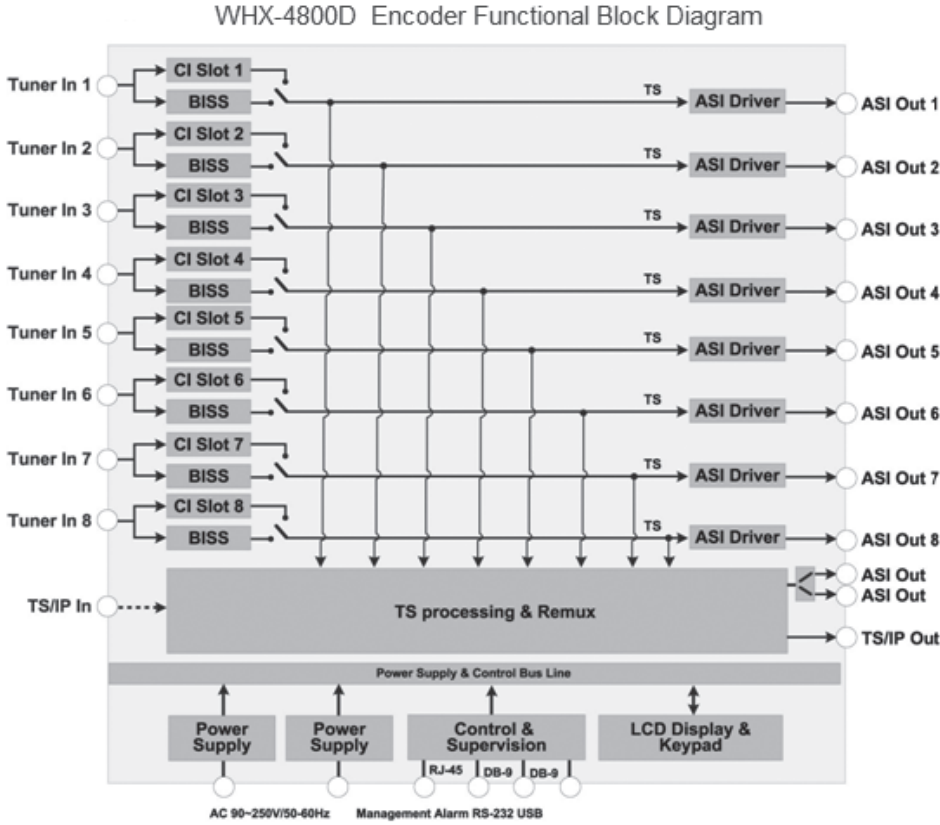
WHX-4800D Encoder Functional Block Diagram

Tuner In 1
CI Slot 1
BISS
TS
ASI Driver
ASI Out 1

Tuner In 2
CI Slot 2
BISS
TS
ASI Driver
ASI Out 2

Tuner In 3
CI Slot 3
BISS
TS
ASI Driver
ASI Out 3

Tuner In 4
CI Slot 4
BISS
TS
ASI Driver
ASI Out 4

Tuner In 5
CI Slot 5
BISS
TS
ASI Driver
ASI Out 5

Tuner In 6
CI Slot 6
BISS
TS
ASI Driver
ASI Out 6

Tuner In 7
CI Slot 7
BISS
TS
ASI Driver
ASI Out 7

Tuner In 8
CI Slot 8
BISS
TS
ASI Driver
ASI Out 8

TS/IP In
TS processing & Remux
ASI Out
ASI Out
TS/IP Out

Power Supply & Control Bus Line

Power Supply
Power Supply
Control & Supervision
LCD Display & Keypad

RJ-45
DB-9
DB-9

AC 90~250V/50-60Hz
Management Alarm RS-232 USB